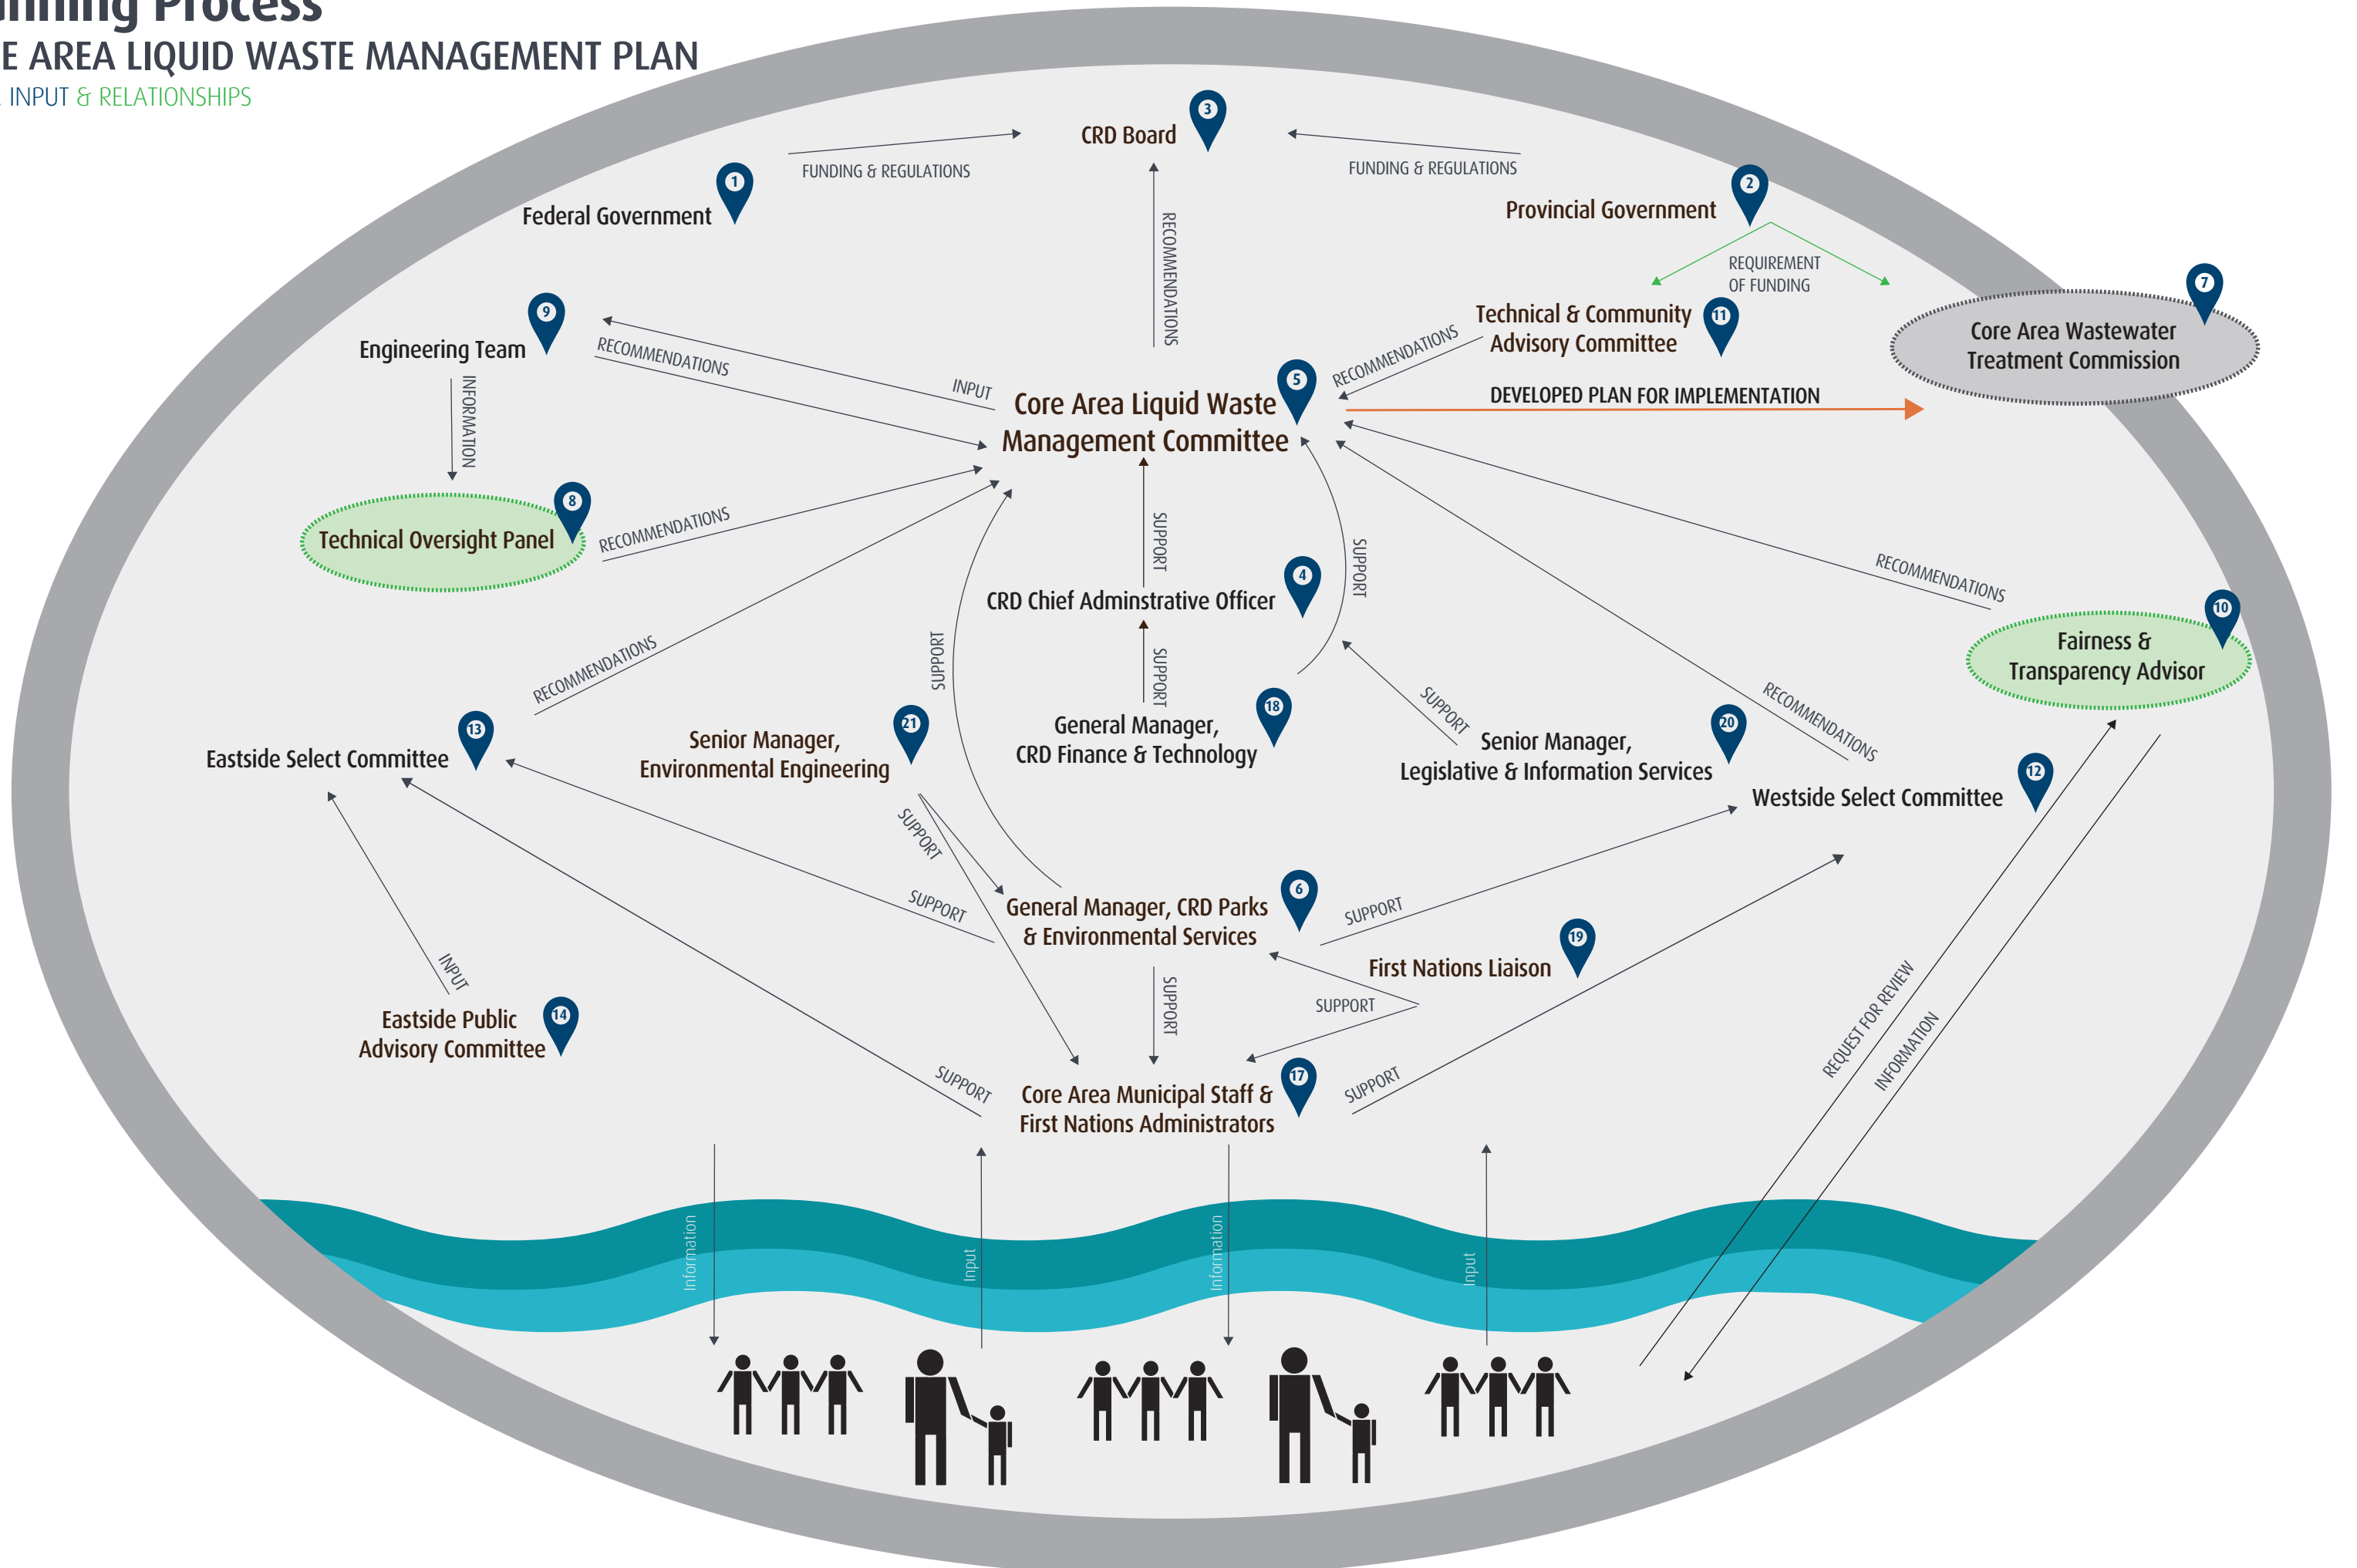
nning Process
E AREA LIQUID WASTE MANAGEMENT PLAN
INPUT & RELATIONSHIPS

3 CRD Board

FUNDING & REGULATIONS

FUNDING & REGULATIONS

1 Federal Government

2 Provincial Government

RECOMMENDATIONS

REQUIREMENT OF FUNDING

7 Core Area Wastewater Treatment Commission

9 Engineering Team

RECOMMENDATIONS

INPUT

11 Technical & Community Advisory Committee

RECOMMENDATIONS

INFORMATION

5 Core Area Liquid Waste Management Committee

DEVELOPED PLAN FOR IMPLEMENTATION

8 Technical Oversight Panel

RECOMMENDATIONS

SUPPORT

SUPPORT

4 CRD Chief Adminstrative Officer

RECOMMENDATIONS

10 Fairness & Transparency Advisor

RECOMMENDATIONS

SUPPORT

SUPPORT

18 General Manager, CRD Finance & Technology

SUPPORT

RECOMMENDATIONS

13 Eastside Select Committee

21 Senior Manager, Environmental Engineering

20 Senior Manager, Legislative & Information Services

12 Westside Select Committee

SUPPORT

SUPPORT

6 General Manager, CRD Parks & Environmental Services

SUPPORT

19 First Nations Liaison

INPUT

SUPPORT

SUPPORT

14 Eastside Public Advisory Committee

SUPPORT

17 Core Area Municipal Staff & First Nations Administrators

SUPPORT

REQUEST FOR REVIEW

INFORMATION

Information

Input

Information

Input